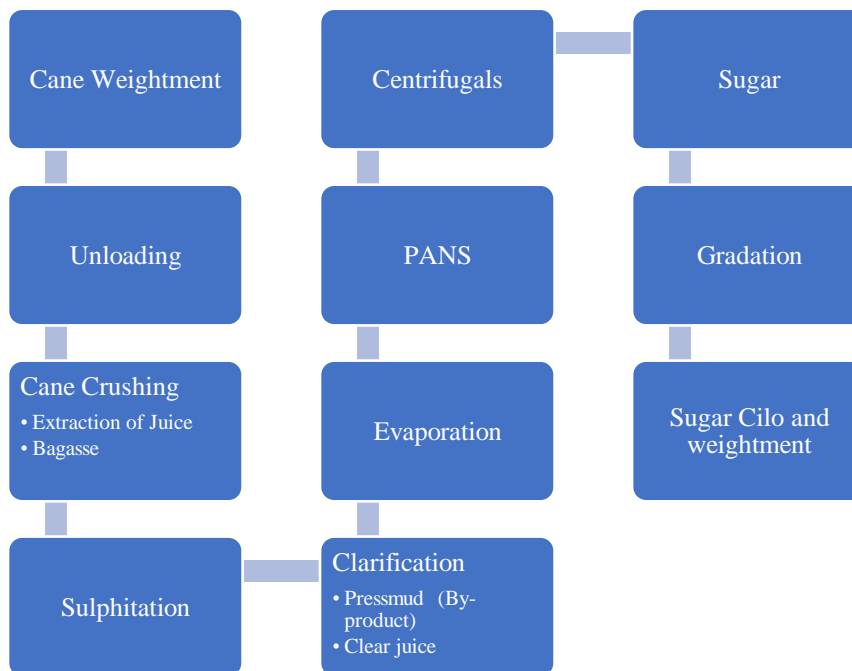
Cane Weightment

Unloading

Cane Crushing
• Extraction of Juice
• Bagasse

Sulphitation

Clarification
• Pressmud (By-product)
• Clear juice

Evaporation

PANS

Centrifugals

Sugar

Gradation

Sugar Cilo and weightment